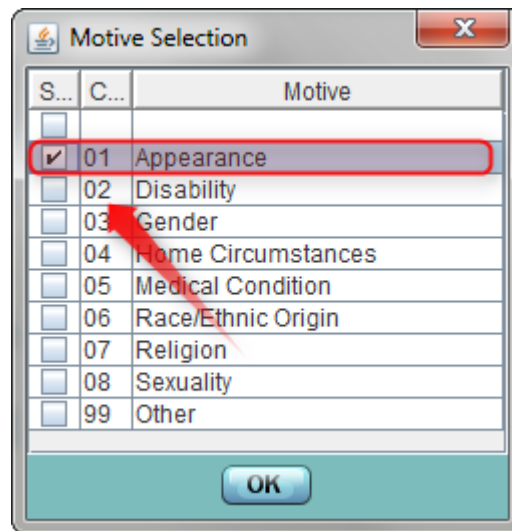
Motive Selection

| S... | C... | Motive |
|---|---|---|
| | | |
| ✔ | 01 | Appearance |
| | 02 | Disability |
| | 03 | Gender |
| | 04 | Home Circumstances |
| | 05 | Medical Condition |
| | 06 | Race/Ethnic Origin |
| | 07 | Religion |
| | 08 | Sexuality |
| | 99 | Other |

OK